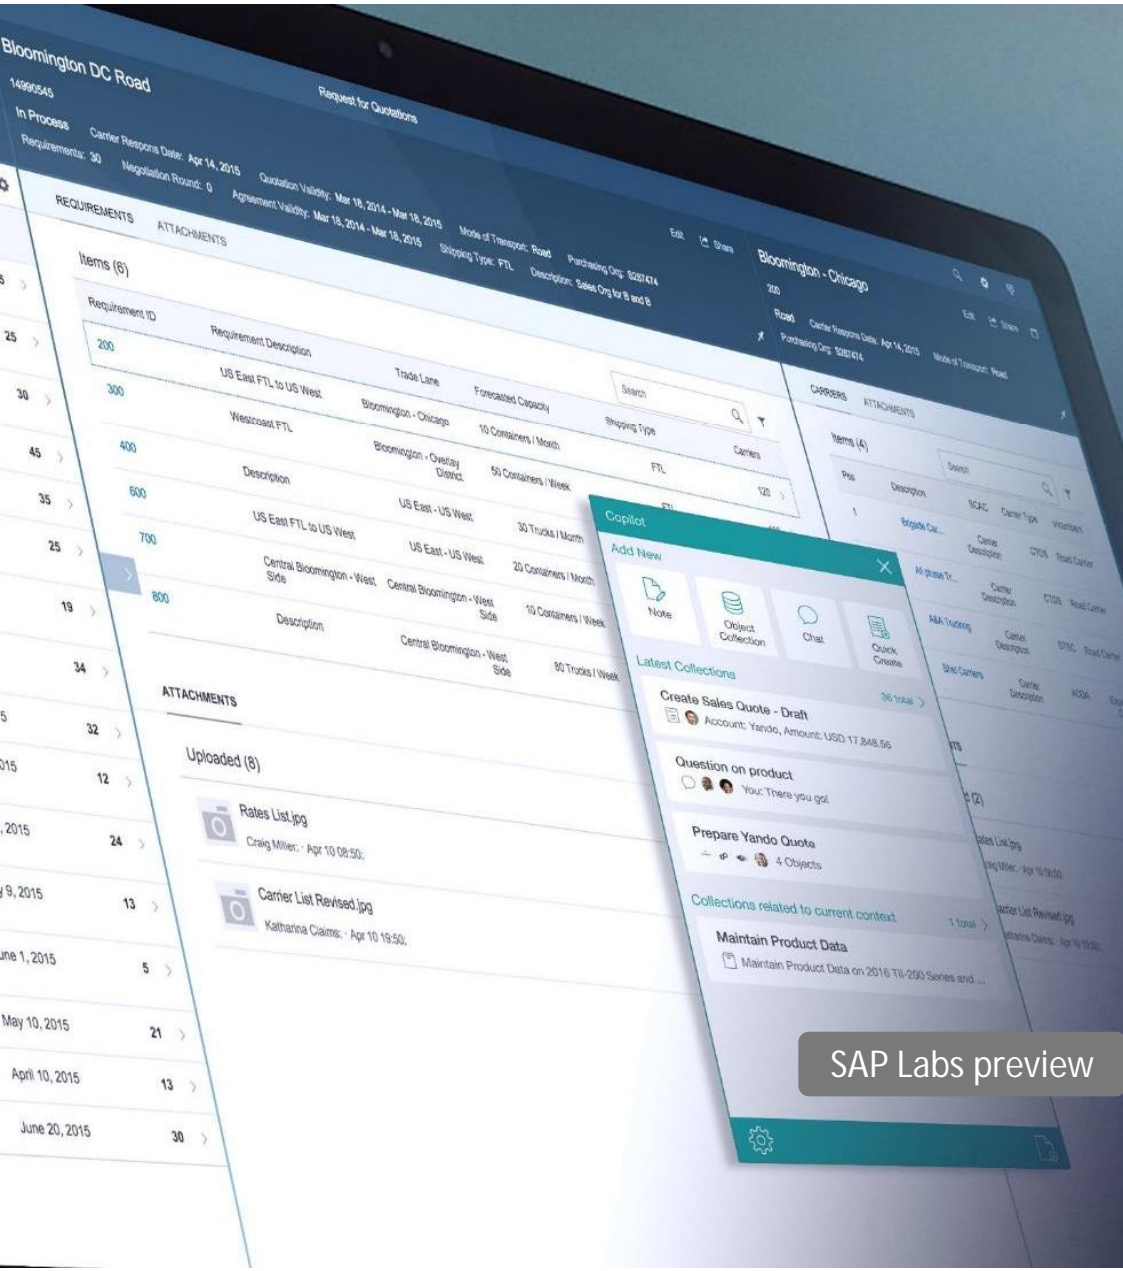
Bloomington DC Road
14990545
In Process
Requirements: 30
Carrier Respons Date: Apr 14, 2015
Negotiation Round: 0
Request for Quotations
Quotation Validity: Mar 18, 2014 - Mar 18, 2015
Agreement Validity: Mar 18, 2014 - Mar 18, 2015
Mode of Transport: Road
Shipping Type: FTL
Purchasing Org: 5287474
Description: Sales Org for B and B
Edit Share

REQUIREMENTS ATTACHMENTS

Items (6)

| Requirement ID | Requirement Description | Trade Lane | Forecasted Capacity | Shipping Type | Carriers |
|---|---|---|---|---|---|
| 200 | US East FTL to US West | Bloomington - Chicago | 10 Containers / Month | FTL | 120 |
| 300 | Westcoast FTL | Bloomington - Overlay District | 50 Containers / Week | | |
| 400 | Description | US East - US West | 30 Trucks / Month | | |
| 600 | US East FTL to US West | US East - US West | 20 Containers / Month | | |
| 700 | Central Bloomington - West Side | Central Bloomington - West Side | 10 Containers / Week | | |
| 800 | Description | Central Bloomington - West Side | 80 Trucks / Week | | |

Search

ATTACHMENTS

Uploaded (8)

Rates List.jpg
Craig Miller, · Apr 10 08:50,

Carrier List Revised.jpg
Katharina Claims, · Apr 10 19:50,

5
25
30
45
35
25
19
34
5 32
015 12
, 2015 24
y 9, 2015 13
une 1, 2015 5
May 10, 2015 21
April 10, 2015 13
June 20, 2015 30

Bloomington - Chicago
200
Road Carrier Respons Date: Apr 14, 2015 Mode of Transport: Road
Purchasing Org: 5287474
Edit Share
CARRIERS ATTACHMENTS
Items (4)
Search
Pos Description SCAC Carrier Type
1 Brigade Car... Carrier Description CTOS Road Carrier
All phase Tr... Carrier Description CTOS Road Carrier
AAA Trucking Carrier Description STIC Road Carrier
Shel Carriers Carrier Description ACSA
d (2)
ates List.jpg
ig Miller, · Apr 10 08:50
arrier List Revised.jpg
atharina Claims, · Apr 10 19:50

Copilot
Add New
Note
Object Collection
Chat
Quick Create
Latest Collections
36 total
Create Sales Quote - Draft
Account: Yando, Amount: USD 17,848.56
Question on product
You: There you go!
Prepare Yando Quote
4 Objects
Collections related to current context
1 total
Maintain Product Data
Maintain Product Data on 2016 TII-200 Series and ...

SAP Labs preview